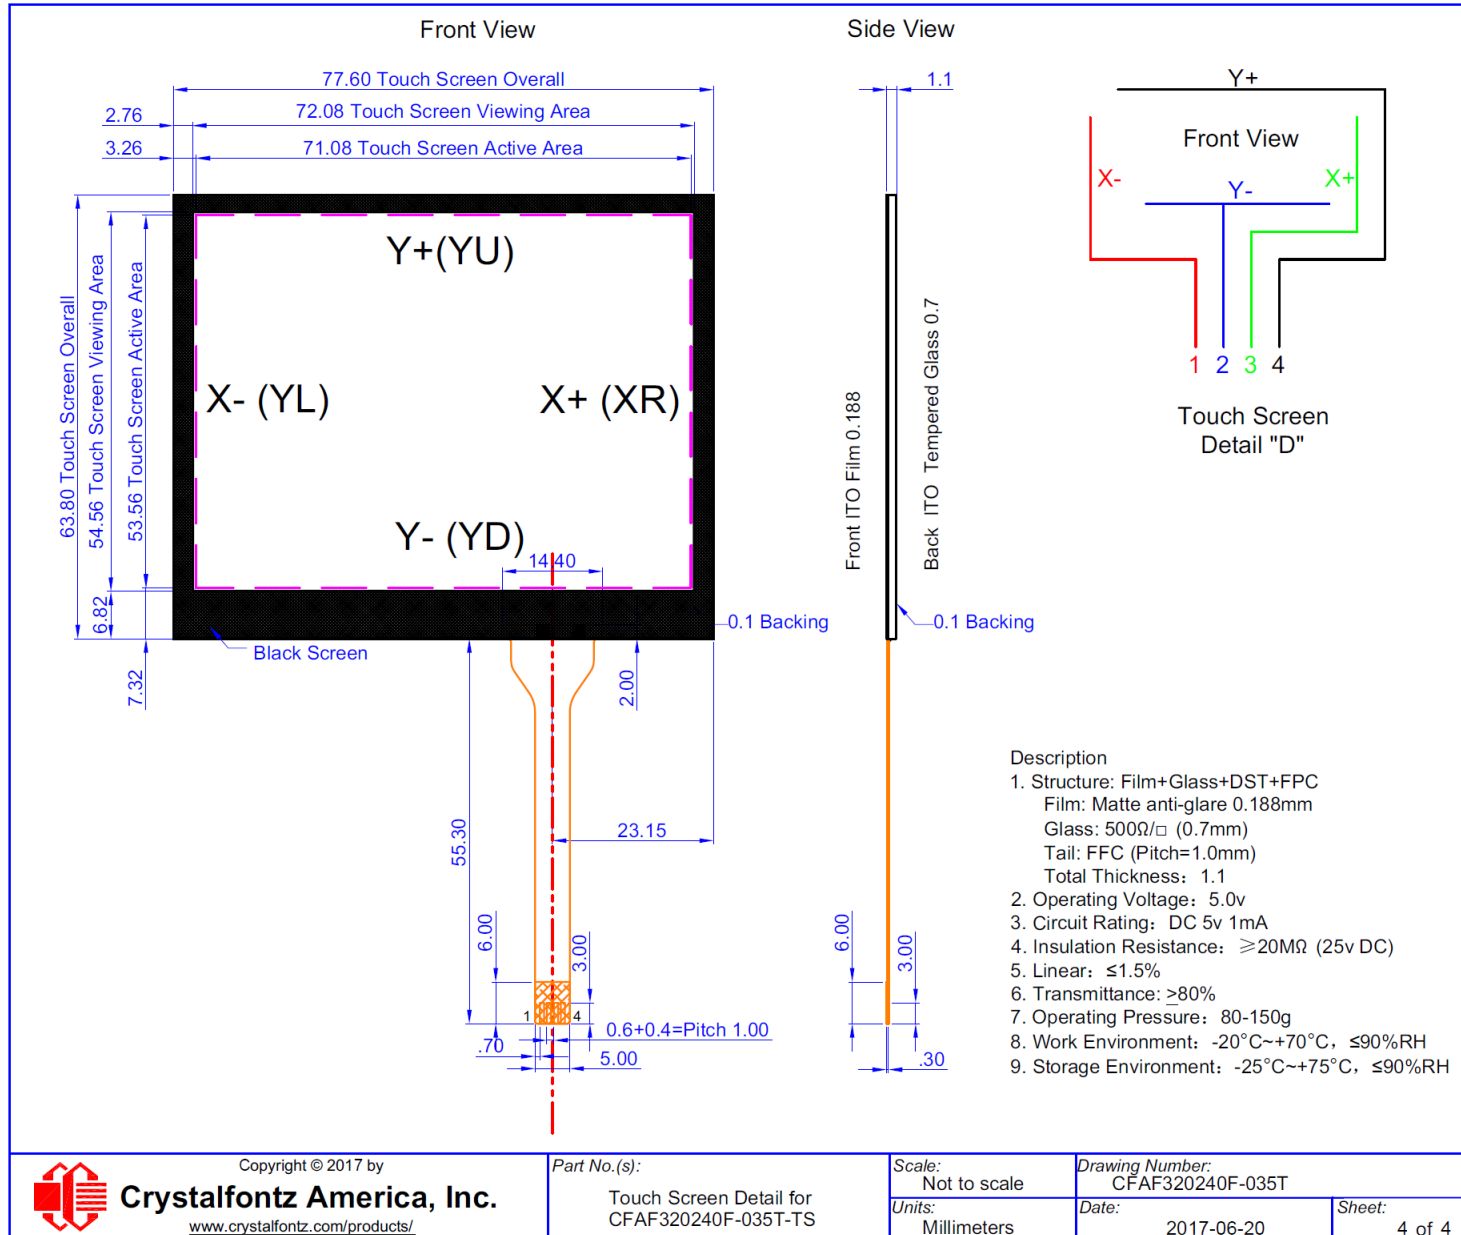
Front View

Side View

77.60 Touch Screen Overall
72.08 Touch Screen Viewing Area
71.08 Touch Screen Active Area
2.76
3.26

1.1

Y+
Front View
X-
Y-
X+
1 2 3 4
Touch Screen
Detail "D"

Y+(YU)
X- (YL)
X+ (XR)
Y- (YD)

63.80 Touch Screen Overall
54.56 Touch Screen Viewing Area
53.56 Touch Screen Active Area
6.82
7.32

14.40
0.1 Backing
Black Screen
2.00

Front ITO Film 0.188
Back ITO Tempered Glass 0.7
0.1 Backing

55.30
23.15
6.00
3.00
1
4
.70
0.6+0.4=Pitch 1.00
5.00

6.00
3.00
.30

Description
1. Structure: Film+Glass+DST+FPC
Film: Matte anti-glare 0.188mm
Glass: 500Ω/□ (0.7mm)
Tail: FFC (Pitch=1.0mm)
Total Thickness：1.1
2. Operating Voltage：5.0v
3. Circuit Rating：DC 5v 1mA
4. Insulation Resistance：⩾20MΩ (25v DC)
5. Linear：≤1.5%
6. Transmittance: >80%
7. Operating Pressure：80-150g
8. Work Environment：-20°C~+70°C，≤90%RH
9. Storage Environment：-25°C~+75°C，≤90%RH

Copyright © 2017 by
Crystalfontz America, Inc.
www.crystalfontz.com/products/

Part No.(s):
Touch Screen Detail for
CFAF320240F-035T-TS

Scale:
Not to scale
Units:
Millimeters

Drawing Number:
CFAF320240F-035T
Date:
2017-06-20
Sheet:
4 of 4